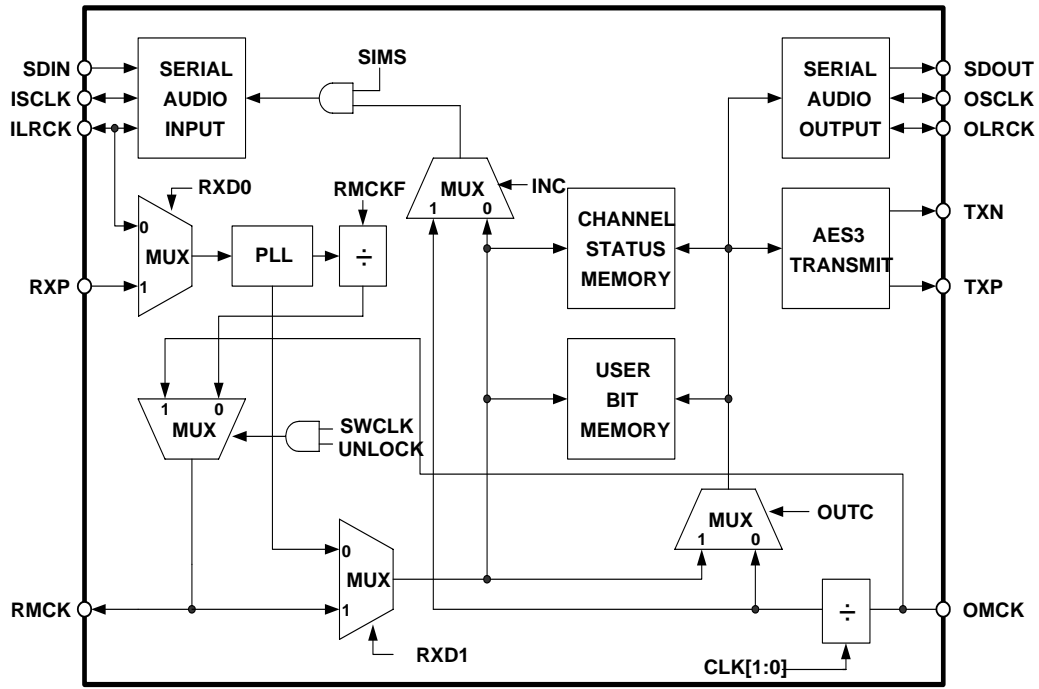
SDIN
ISCLK
ILRCK
SERIAL AUDIO INPUT
SIMS
SERIAL AUDIO OUTPUT
SDOUT
OSCLK
OLRCK
RXD0
RMCKF
MUX
INC
1
0
0
MUX
1
PLL
$\div$
CHANNEL STATUS MEMORY
AES3 TRANSMIT
TXN
TXP
RXP
1
0
MUX
SWCLK
UNLOCK
USER BIT MEMORY
MUX
OUTC
1
0
0
MUX
1
RMCK
RXD1
$\div$
OMCK
CLK[1:0]